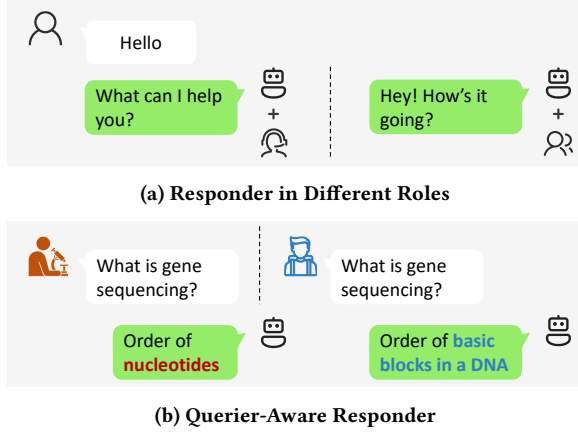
Hello

What can I help you?

+

Hey! How's it going?

+

(a) Responder in Different Roles

What is gene sequencing?

What is gene sequencing?

Order of **nucleotides**

Order of **basic blocks in a DNA**

(b) Querier-Aware Responder